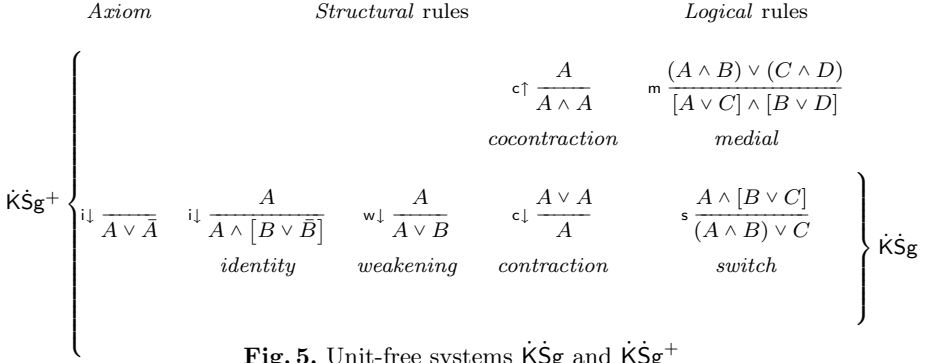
*Axiom* *Structural* rules *Logical* rules

$\mathsf{c}\uparrow \frac{A}{A \wedge A}$ *cocontraction*

$\mathsf{m} \frac{(A \wedge B) \vee (C \wedge D)}{[A \vee C] \wedge [B \vee D]}$ *medial*

$\dot{\mathsf{K}}\dot{\mathsf{S}}\mathsf{g}^+$

$\mathsf{i}\downarrow \frac{}{A \vee \bar{A}}$

$\mathsf{i}\downarrow \frac{A}{A \wedge [B \vee \bar{B}]}$ *identity*

$\mathsf{w}\downarrow \frac{A}{A \vee B}$ *weakening*

$\mathsf{c}\downarrow \frac{A \vee A}{A}$ *contraction*

$\mathsf{s} \frac{A \wedge [B \vee C]}{(A \wedge B) \vee C}$ *switch*

$\dot{\mathsf{K}}\dot{\mathsf{S}}\mathsf{g}$

**Fig. 5.** Unit-free systems $\dot{\mathsf{K}}\dot{\mathsf{S}}\mathsf{g}$ and $\dot{\mathsf{K}}\dot{\mathsf{S}}\mathsf{g}^+$